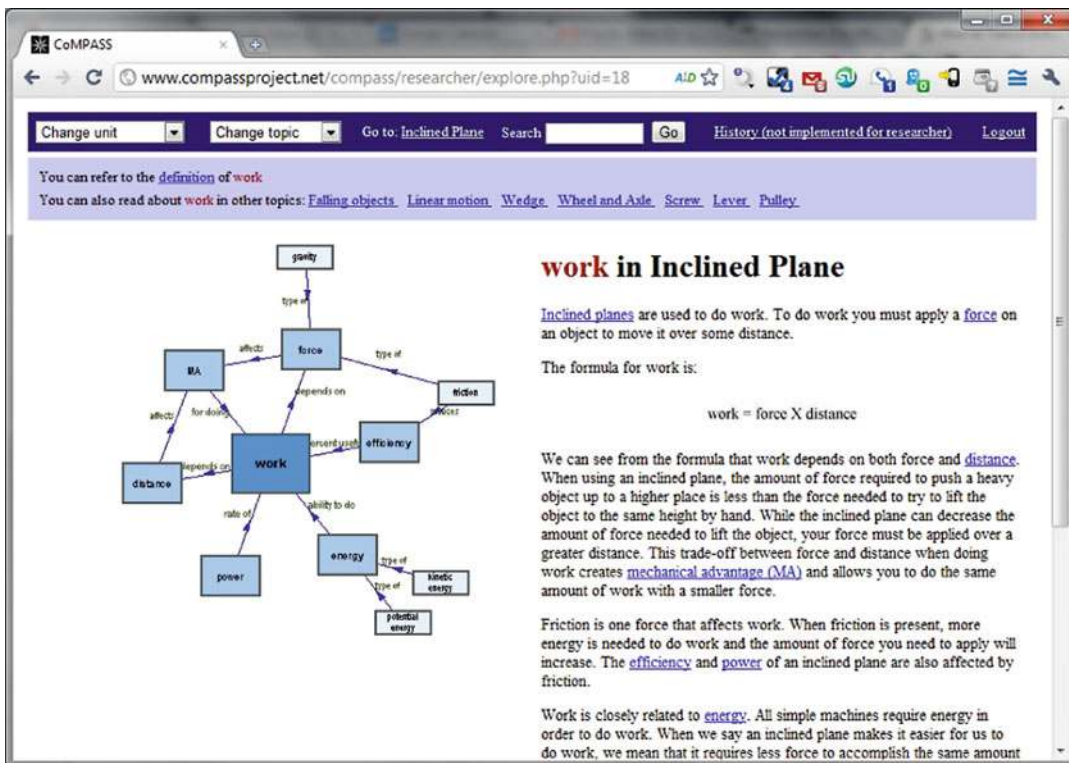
CoMPASS

www.compassproject.net/compass/researcher/explore.php?uid=18

Change unit | Change topic | Go to: Inclined Plane | Search | Go | History (not implemented for researcher) | Logout

You can refer to the definition of work

You can also read about work in other topics: Falling objects Linear motion Wedge Wheel and Axle Screw Lever Pulley

gravity

type of

force

affects

MA

type of

friction

affects

for doing

depends on

reduces

conserved useful

efficiency

work

distance

depends on

rate of

ability to do

energy

type of

kinetic energy

type of

power

potential energy

work in Inclined Plane

Inclined planes are used to do work. To do work you must apply a force on an object to move it over some distance.

The formula for work is:

work = force X distance

We can see from the formula that work depends on both force and distance. When using an inclined plane, the amount of force required to push a heavy object up to a higher place is less than the force needed to try to lift the object to the same height by hand. While the inclined plane can decrease the amount of force needed to lift the object, your force must be applied over a greater distance. This trade-off between force and distance when doing work creates mechanical advantage (MA) and allows you to do the same amount of work with a smaller force.

Friction is one force that affects work. When friction is present, more energy is needed to do work and the amount of force you need to apply will increase. The efficiency and power of an inclined plane are also affected by friction.

Work is closely related to energy. All simple machines require energy in order to do work. When we say an inclined plane makes it easier for us to do work, we mean that it requires less force to accomplish the same amount